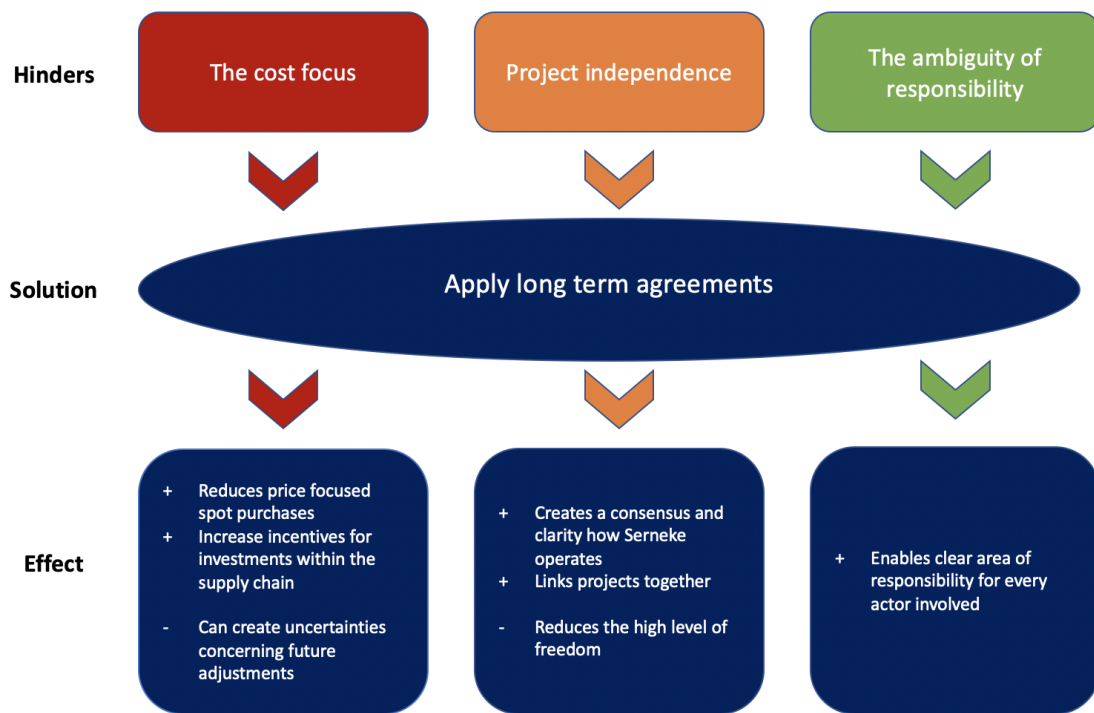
Hinders

The cost focus

Project independence

The ambiguity of responsibility

Solution

Apply long term agreements

Effect

+ Reduces price focused spot purchases
+ Increase incentives for investments within the supply chain

- Can create uncertainties concerning future adjustments

+ Creates a consensus and clarity how Serneke operates
+ Links projects together

- Reduces the high level of freedom

+ Enables clear area of responsibility for every actor involved